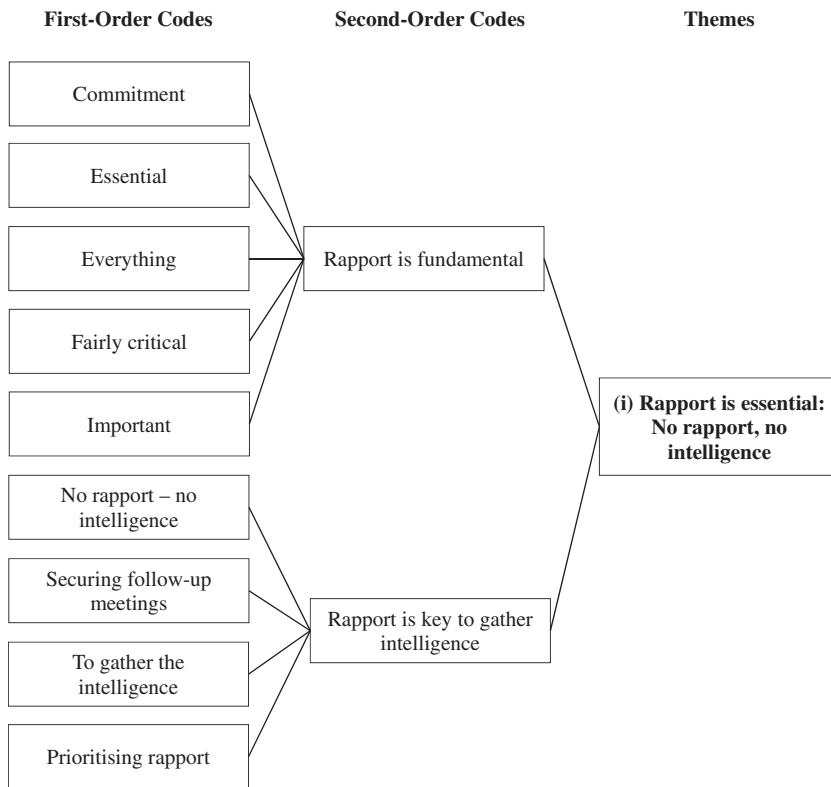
First-Order Codes

Second-Order Codes

Themes

Commitment

Essential

Everything

Fairly critical

Important

No rapport – no intelligence

Securing follow-up meetings

To gather the intelligence

Prioritising rapport

Rapport is fundamental

Rapport is key to gather intelligence

(i) Rapport is essential: No rapport, no intelligence